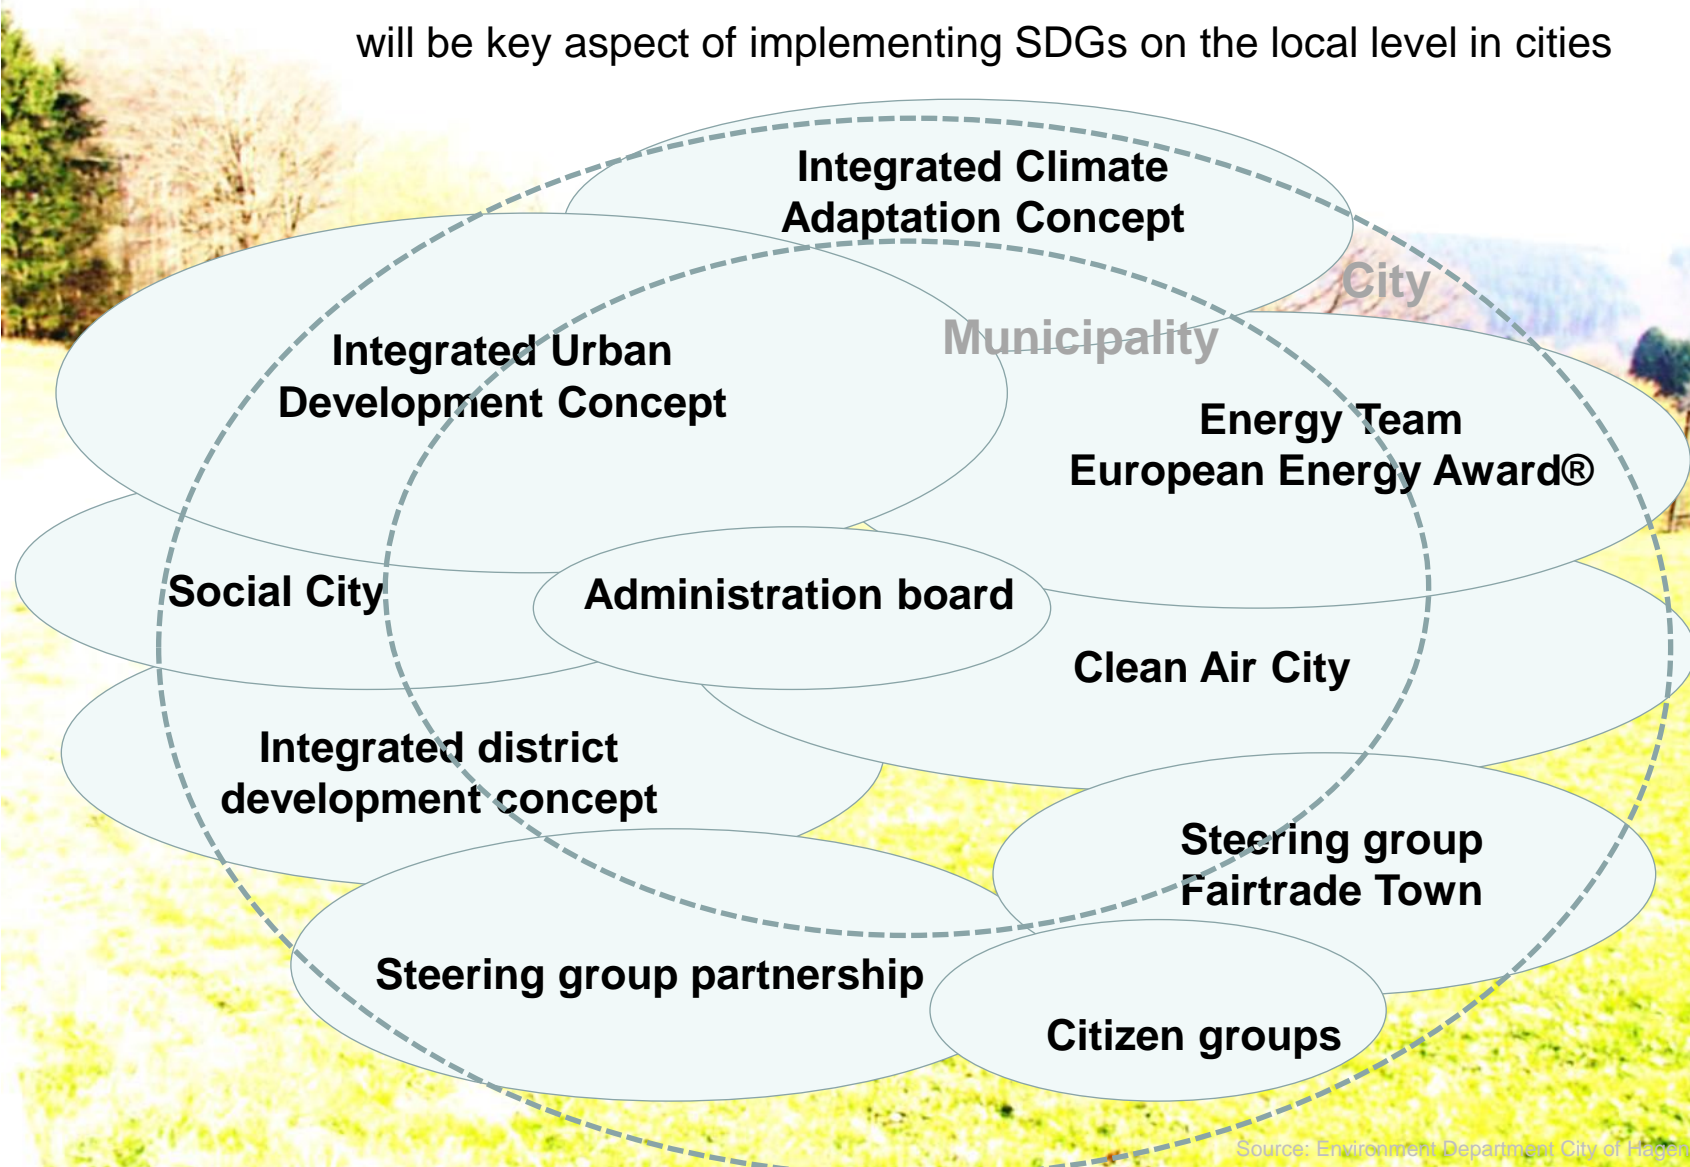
will be key aspect of implementing SDGs on the local level in cities

Integrated Climate Adaptation Concept

City

Municipality

Integrated Urban Development Concept

Energy Team European Energy Award®

Social City

Administration board

Clean Air City

Integrated district development concept

Steering group Fairtrade Town

Steering group partnership

Citizen groups

Source: Environment Department City of Hagen